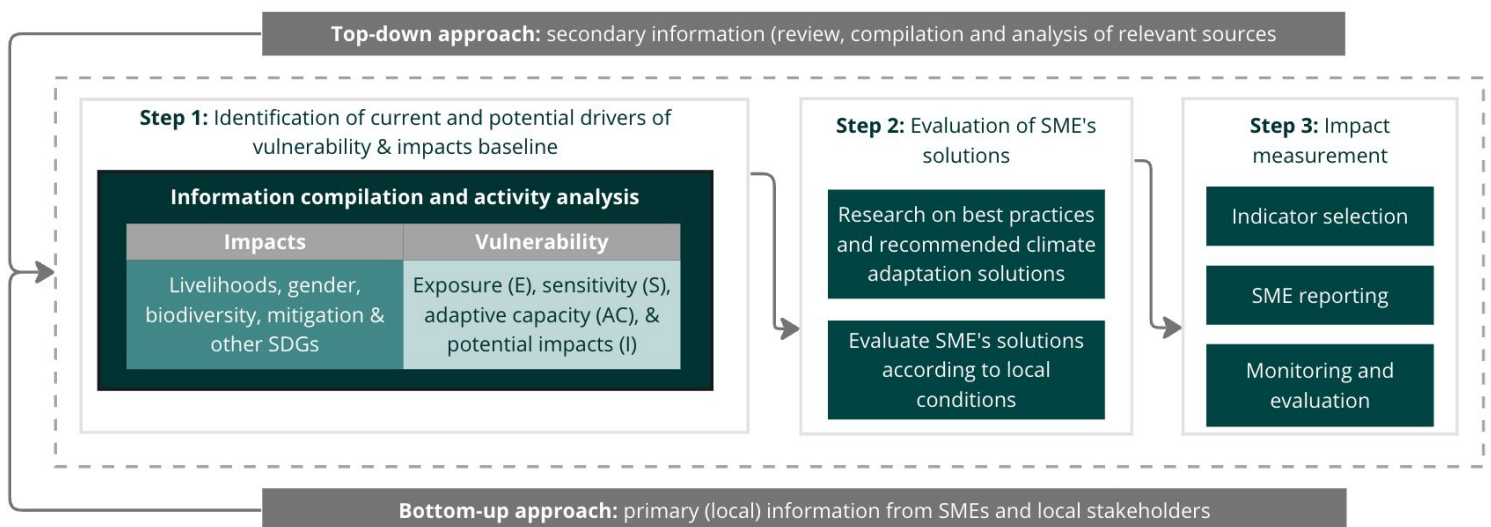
**Top-down approach:** secondary information (review, compilation and analysis of relevant sources

**Step 1:** Identification of current and potential drivers of vulnerability & impacts baseline

**Information compilation and activity analysis**

| Impacts | Vulnerability |
|---|---|
| Livelihoods, gender, biodiversity, mitigation & other SDGs | Exposure (E), sensitivity (S), adaptive capacity (AC), & potential impacts (I) |

**Step 2:** Evaluation of SME's solutions

Research on best practices and recommended climate adaptation solutions

Evaluate SME's solutions according to local conditions

**Step 3:** Impact measurement

Indicator selection

SME reporting

Monitoring and evaluation

**Bottom-up approach:** primary (local) information from SMEs and local stakeholders